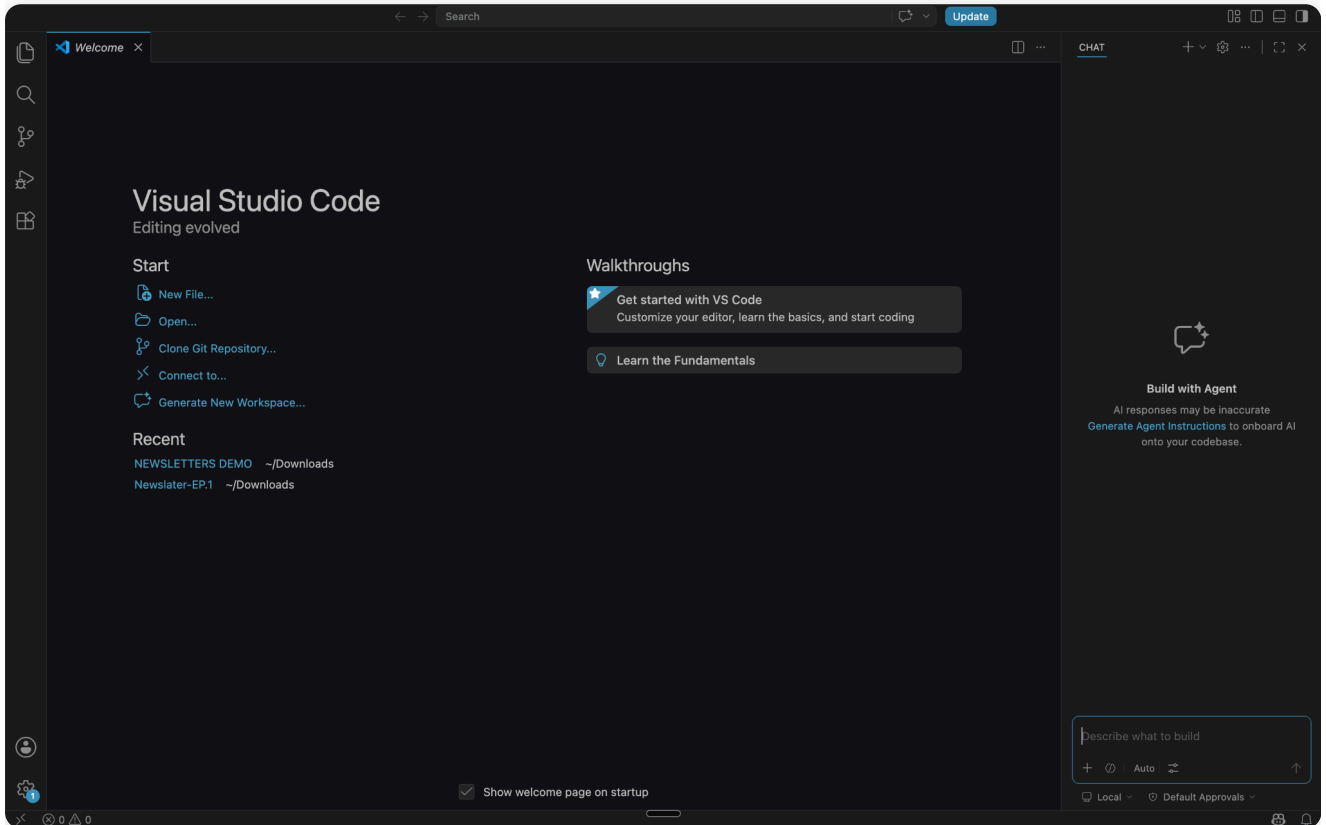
Search

Update

Welcome ×

CHAT

Visual Studio Code
Editing evolved

Start

New File...

Open...

Clone Git Repository...

Connect to...

Generate New Workspace...

Recent

NEWSLETTERS DEMO ~/Downloads

Newslater-EP.1 ~/Downloads

Walkthroughs

Get started with VS Code
Customize your editor, learn the basics, and start coding

Learn the Fundamentals

Build with Agent

AI responses may be inaccurate

Generate Agent Instructions to onboard AI onto your codebase.

Describe what to build

Auto

Local

Default Approvals

Show welcome page on startup

0 0

1